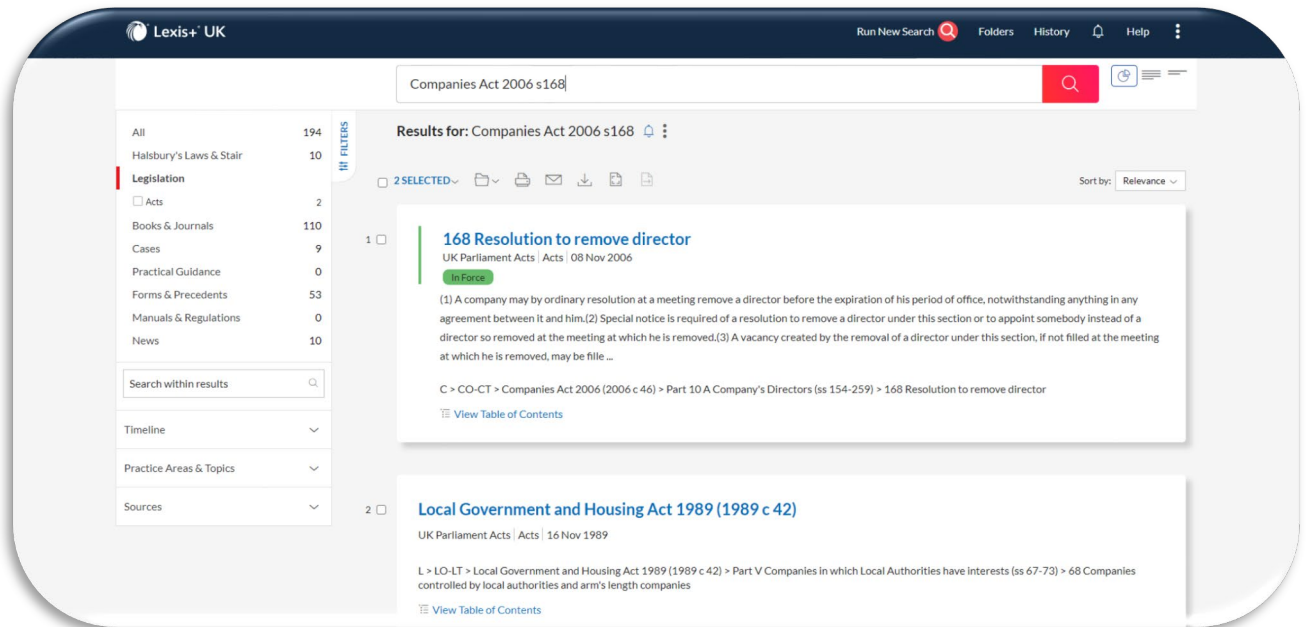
Lexis+ UK

Run New Search Folders History Help

Companies Act 2006 s168

All 194
Halsbury's Laws & Stair 10
Legislation
Acts 2
Books & Journals 110
Cases 9
Practical Guidance 0
Forms & Precedents 53
Manuals & Regulations 0
News 10

Search within results

Timeline

Practice Areas & Topics

Sources

FILTERS

Results for: Companies Act 2006 s168

2 SELECTED

Sort by: Relevance

1

168 Resolution to remove director

UK Parliament Acts | Acts | 08 Nov 2006

In Force

(1) A company may by ordinary resolution at a meeting remove a director before the expiration of his period of office, notwithstanding anything in any agreement between it and him.(2) Special notice is required of a resolution to remove a director under this section or to appoint somebody instead of a director so removed at the meeting at which he is removed.(3) A vacancy created by the removal of a director under this section, if not filled at the meeting at which he is removed, may be fille ...

C > CO-CT > Companies Act 2006 (2006 c 46) > Part 10 A Company's Directors (ss 154-259) > 168 Resolution to remove director

View Table of Contents

2

Local Government and Housing Act 1989 (1989 c 42)

UK Parliament Acts | Acts | 16 Nov 1989

L > LO-LT > Local Government and Housing Act 1989 (1989 c 42) > Part V Companies in which Local Authorities have interests (ss 67-73) > 68 Companies controlled by local authorities and arm's length companies

View Table of Contents